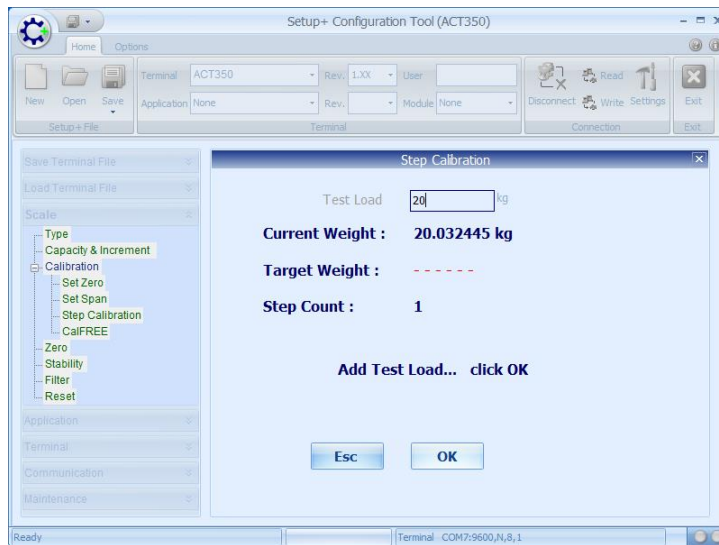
Setup+ Configuration Tool (ACT350)

Home Options

New Open Save
Setup+ File

Terminal ACT350 Rev. 1.XX User
Application None Rev. Module None
Terminal

Disconnect Read Write Settings
Connection

Exit
Exit

Save Terminal File
Load Terminal File
Scale
Type
Capacity & Increment
Calibration
Set Zero
Set Span
Step Calibration
CalFREE
Zero
Stability
Filter
Reset
Application
Terminal
Communication
Maintenance

Step Calibration

Test Load 20 kg

Current Weight : 20.032445 kg

Target Weight : ------

Step Count : 1

Add Test Load... click OK

Esc OK

Ready
Terminal COM7:9600,N,8,1